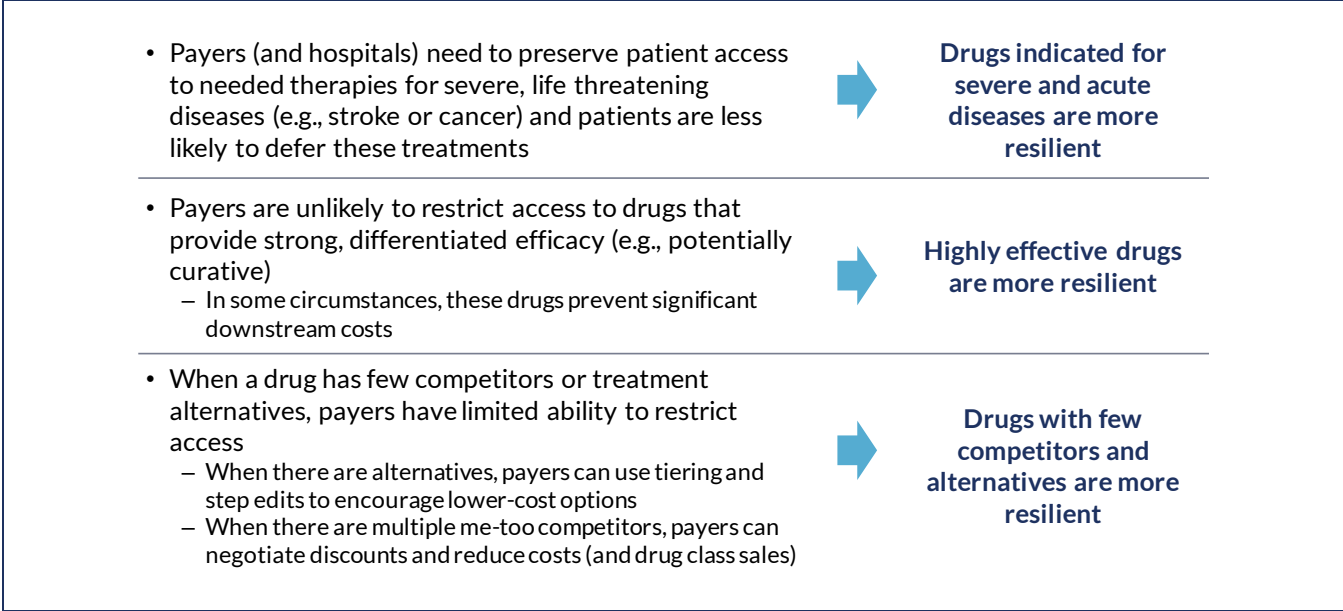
• Payers (and hospitals) need to preserve patient access to needed therapies for severe, life threatening diseases (e.g., stroke or cancer) and patients are less likely to defer these treatments

Drugs indicated for severe and acute diseases are more resilient

• Payers are unlikely to restrict access to drugs that provide strong, differentiated efficacy (e.g., potentially curative)
– In some circumstances, these drugs prevent significant downstream costs

Highly effective drugs are more resilient

• When a drug has few competitors or treatment alternatives, payers have limited ability to restrict access
– When there are alternatives, payers can use tiering and step edits to encourage lower-cost options
– When there are multiple me-too competitors, payers can negotiate discounts and reduce costs (and drug class sales)

Drugs with few competitors and alternatives are more resilient